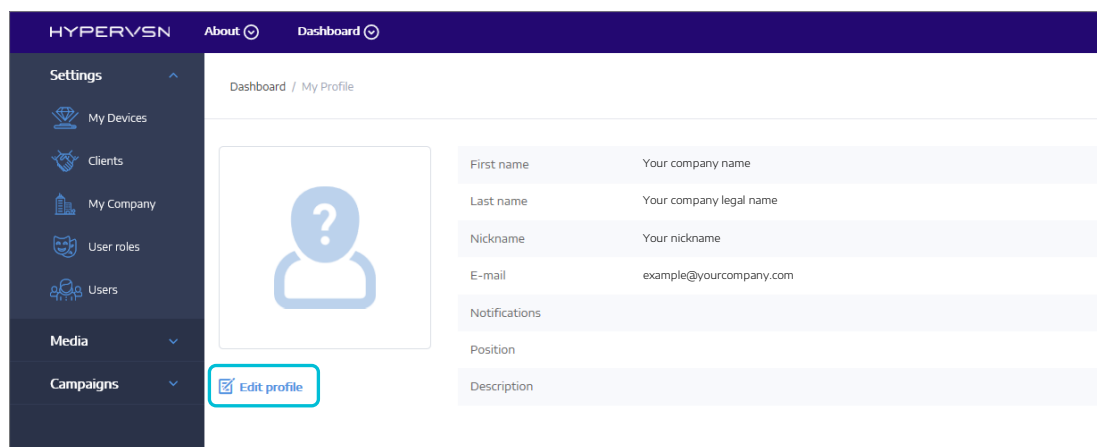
HYPERVSN About Dashboard

Settings

My Devices

Clients

My Company

User roles

Users

Media

Campaigns

Dashboard / My Profile

Edit profile

| First name | Your company name |
|---|---|
| Last name | Your company legal name |
| Nickname | Your nickname |
| E-mail | example@yourcompany.com |
| Notifications | |
| Position | |
| Description | |